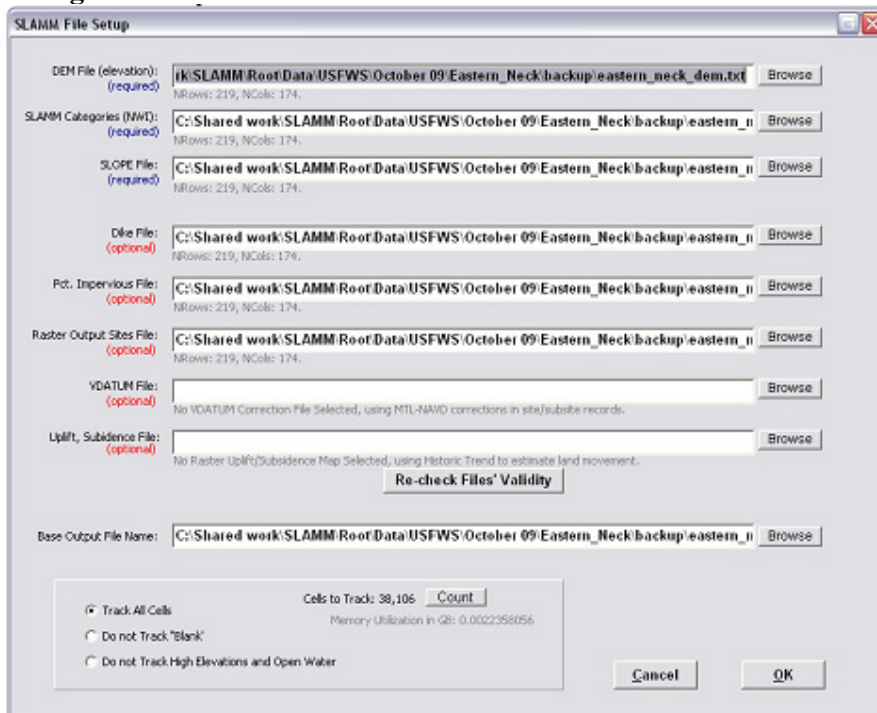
SLAMM File Setup

DEM File (elevation): (required) rk\SLAMM\Root\Data\USFWS\October 09\Eastern_Neck\backup\eastern_neck_dem.txt Browse
NRows: 219, NCols: 174.

SLAMM Categories (NWI): (required) C:\Shared work\SLAMM\Root\Data\USFWS\October 09\Eastern_Neck\backup\eastern_n Browse
NRows: 219, NCols: 174.

SLOPE File: (required) C:\Shared work\SLAMM\Root\Data\USFWS\October 09\Eastern_Neck\backup\eastern_n Browse
NRows: 219, NCols: 174.

Dike File: (optional) C:\Shared work\SLAMM\Root\Data\USFWS\October 09\Eastern_Neck\backup\eastern_n Browse
NRows: 219, NCols: 174.

Pct. Impervious File: (optional) C:\Shared work\SLAMM\Root\Data\USFWS\October 09\Eastern_Neck\backup\eastern_n Browse
NRows: 219, NCols: 174.

Raster Output Sites File: (optional) C:\Shared work\SLAMM\Root\Data\USFWS\October 09\Eastern_Neck\backup\eastern_n Browse
NRows: 219, NCols: 174.

VDATUM File: (optional) Browse
No VDATUM Correction File Selected, using MTL-NAVD corrections in site/subsite records.

Uplift, Subsidence File: (optional) Browse
No Raster Uplift/Subsidence Map Selected, using Historic Trend to estimate land movement.

Re-check Files' Validity

Base Output File Name: C:\Shared work\SLAMM\Root\Data\USFWS\October 09\Eastern_Neck\backup\eastern_n Browse

Track All Cells
Do not Track "Blank"
Do not Track High Elevations and Open Water

Cells to Track: 38,106 Count
Memory Utilization in GB: 0.0022358056

Cancel
OK